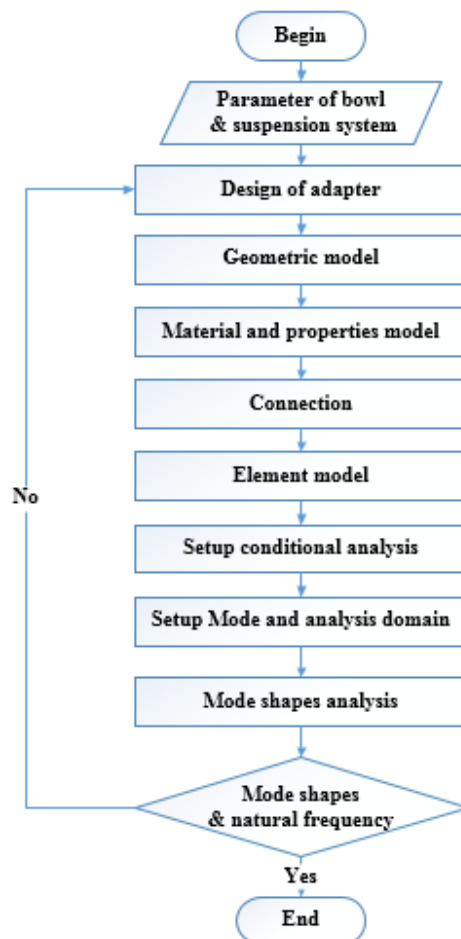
Begin

Parameter of bowl & suspension system

Design of adapter

Geometric model

Material and properties model

Connection

Element model

Setup conditional analysis

Setup Mode and analysis domain

Mode shapes analysis

No

Mode shapes & natural frequency

Yes

End